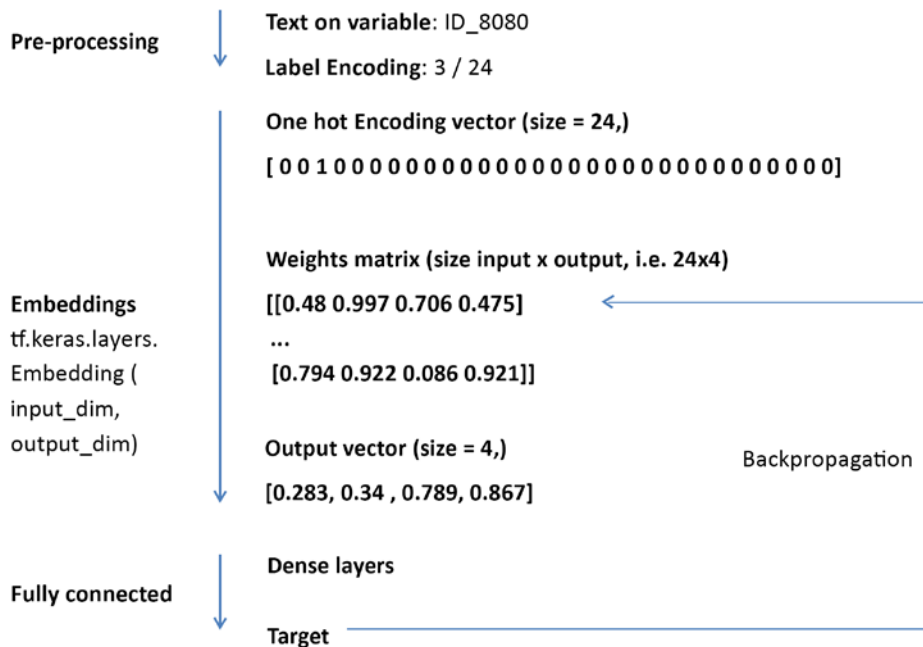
Pre-processing

Text on variable: ID_8080

Label Encoding: 3 / 24

One hot Encoding vector (size = 24,)

[ 0 0 1 0 0 0 0 0 0 0 0 0 0 0 0 0 0 0 0 0 0 0 0 0 0 0 0 0 0 0 0]

Weights matrix (size input x output, i.e. 24x4)

Embeddings
tf.keras.layers.
Embedding (
input_dim,
output_dim)

[[0.48 0.997 0.706 0.475]
...
[0.794 0.922 0.086 0.921]]

Output vector (size = 4,)

[0.283, 0.34 , 0.789, 0.867]

Backpropagation

Dense layers

Fully connected

Target